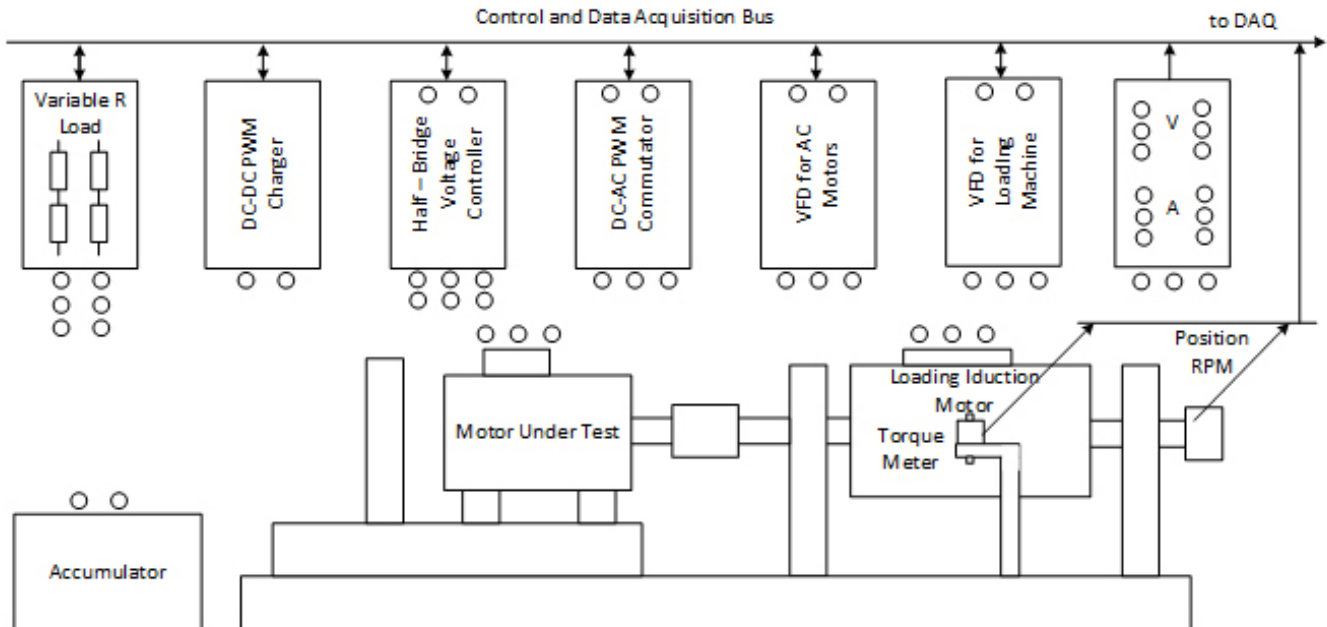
Control and Data Acquisition Bus

to DAQ

Variable R Load

DC-DC PWM Charger

Half – Bridge Voltage Controller

DC-AC PWM Commutator

VFD for AC Motors

VFD for Loading Machine

V

A

Position RPM

Loading Iduction Motor

Motor Under Test

Torque Meter

Accumulator